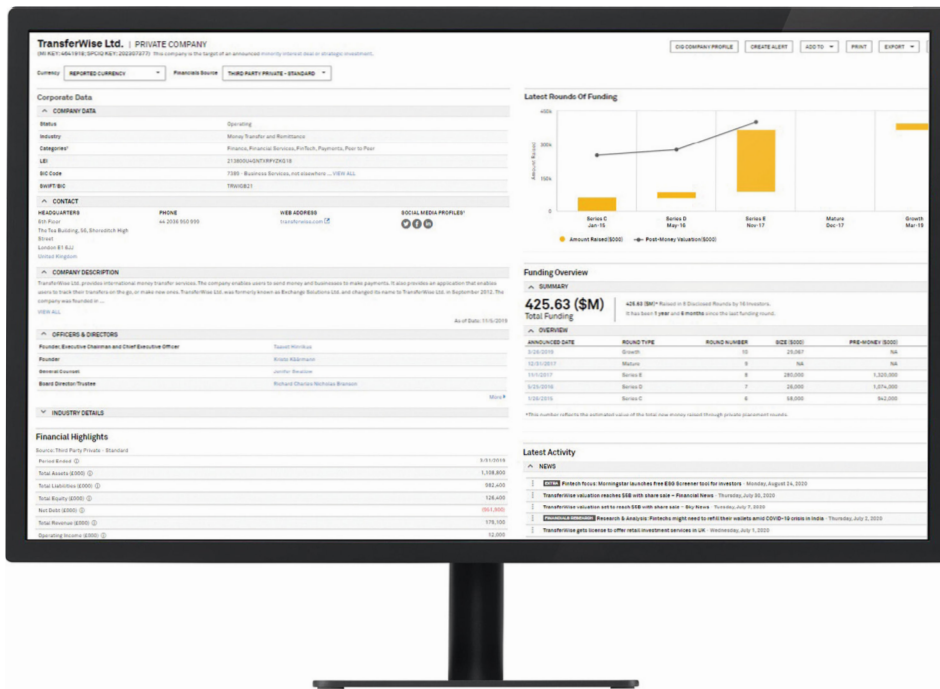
TransferWise Ltd. | PRIVATE COMPANY

(NYSE:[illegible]; SPCIQ KEY: 202307377) This company is the target of an announced minority interest deal or strategic investment.

CIQ COMPANY PROFILE | CREATE ALERT | ADD TO | PRINT | EXPORT

Currency REPORTED CURRENCY | Financials Source THIRD PARTY PRIVATE - STANDARD

Corporate Data

COMPANY DATA

| | |
|---|---|
| Status | Operating |
| Industry | Money Transfer and Remittance |
| Categories | Finance, Financial Services, FinTech, Payments, Peer to Peer |
| LEI | 213800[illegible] |
| SIC Code | 7389 - Business Services, not elsewhere ... VIEW ALL |
| SWIFT/BIC | TRWIGB21 |

CONTACT

HEADQUARTERS
6th Floor
The Tea Building, 56, Shoreditch High Street
London E1 6JJ
United Kingdom

PHONE
44 2036 950 999

WEB ADDRESS
transferwise.com

SOCIAL MEDIA PROFILES

COMPANY DESCRIPTION

TransferWise Ltd. provides international money transfer services. The company enables users to send money and businesses to make payments. It also provides an application that enables users to track their transfers on the go, or make new ones. TransferWise Ltd. was formerly known as Exchange Solutions Ltd. and changed its name to TransferWise Ltd. in September 2012. The company was founded in ...

VIEW ALL

As of Date: 11/5/2019

OFFICERS & DIRECTORS

| | |
|---|---|
| Founder, Executive Chairman and Chief Executive Officer | Taavet Hinrikus |
| Founder | Kristo Käärmann |
| General Counsel | Jennifer Reschke |
| Board Director/Trustee | Richard Charles Nicholas Branson |

More

INDUSTRY DETAILS

Financial Highlights

Source: Third Party Private - Standard

| | |
|---|---|
| Period Ended | 3/31/2019 |
| Total Assets (£000) | 1,158,800 |
| Total Liabilities (£000) | 982,400 |
| Total Equity (£000) | 128,400 |
| Net Debt (£000) | (951,500) |
| Total Revenue (£000) | 179,100 |
| Operating Income (£000) | 12,000 |

Latest Rounds Of Funding

400k
300k
200k
100k
0

Amount Raised

Series C Jan-16 | Series D May-16 | Series E Nov-17 | Mature Dec-17 | Growth Mar-19

Amount Raised($000) — Post-Money Valuation($000)

Funding Overview

SUMMARY

425.63 ($M)
Total Funding

425.63 ($M)* Raised in 5 Disclosed Rounds by 16 Investors.
It has been 1 year and 8 months since the last funding round.

OVERVIEW

| ANNOUNCED DATE | ROUND TYPE | ROUND NUMBER | SIZE ($000) | PRE-MONEY ($000) |
|---|---|---|---|---|
| 3/26/2019 | Growth | 10 | 25,067 | NA |
| 12/31/2017 | Mature | 9 | NA | NA |
| 11/1/2017 | Series E | 8 | 280,000 | 1,320,000 |
| 5/20/2016 | Series D | 7 | 26,000 | 1,074,000 |
| 1/26/2016 | Series C | 6 | 58,000 | 942,000 |

*This number reflects the estimated value of the total new money raised through private placement rounds.

Latest Activity

NEWS

EXTRA Fintech focus: Morningstar launches free ESG Screener tool for investors - Monday, August 24, 2020
TransferWise valuation reaches $5B with share sale - Financial News - Thursday, July 30, 2020
TransferWise valuation set to reach $5B with share sale - Sky News - Tuesday, July 7, 2020
FINANCIALS RESEARCH Research & Analysis: Fintechs might need to refill their wallets amid COVID-19 crisis in India - Thursday, July 2, 2020
TransferWise gets license to offer retail investment services in UK - Wednesday, July 1, 2020